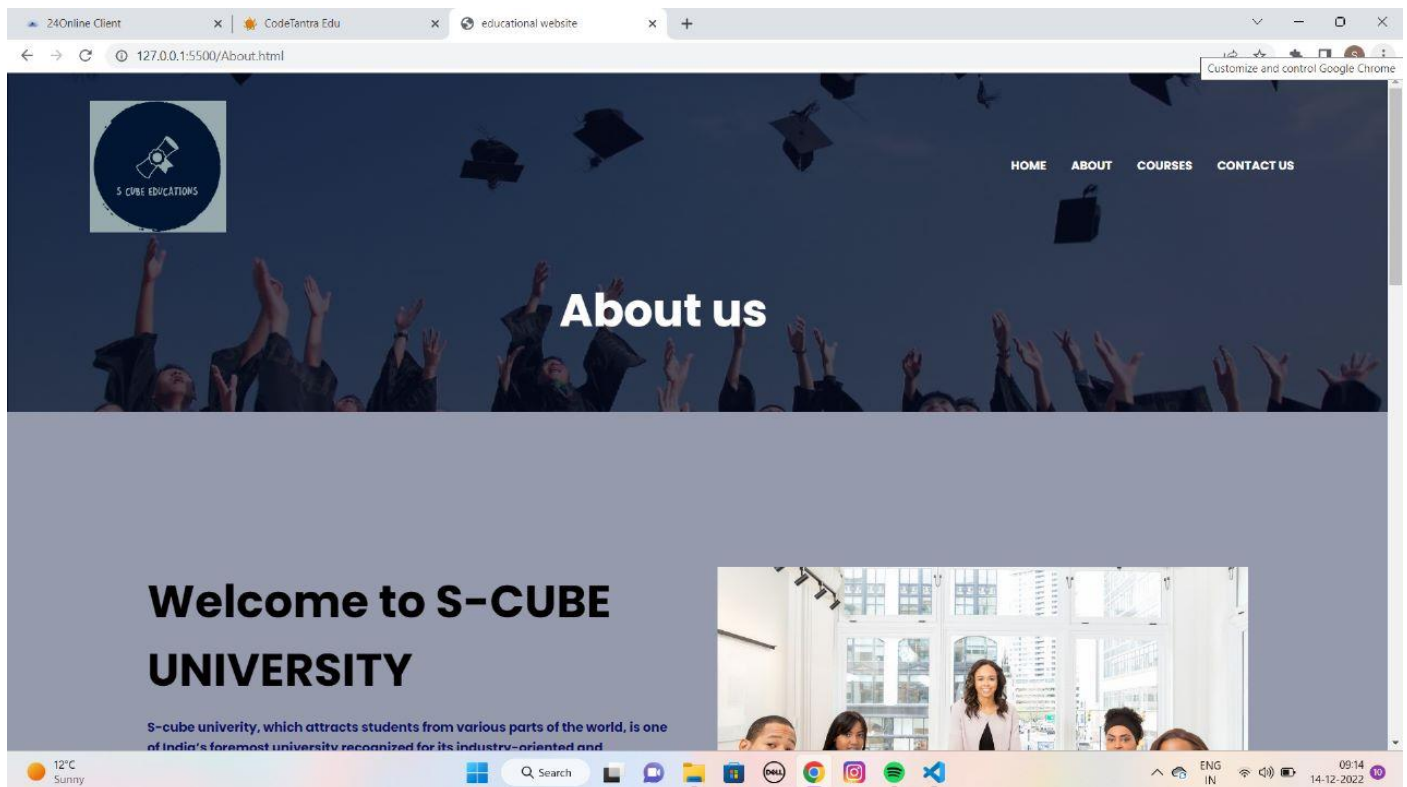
24Online Client ×
CodeTantra Edu ×
educational website ×
+

127.0.0.1:5500/About.html

Customize and control Google Chrome

S CUBE EDUCATIONS

HOME ABOUT COURSES CONTACT US

About us

Welcome to S-CUBE UNIVERSITY

S-cube univerity, which attracts students from various parts of the world, is one of India's foremost university recognized for its industry-oriented and

12°C Sunny

Search

ENG IN

09:14 14-12-2022

10